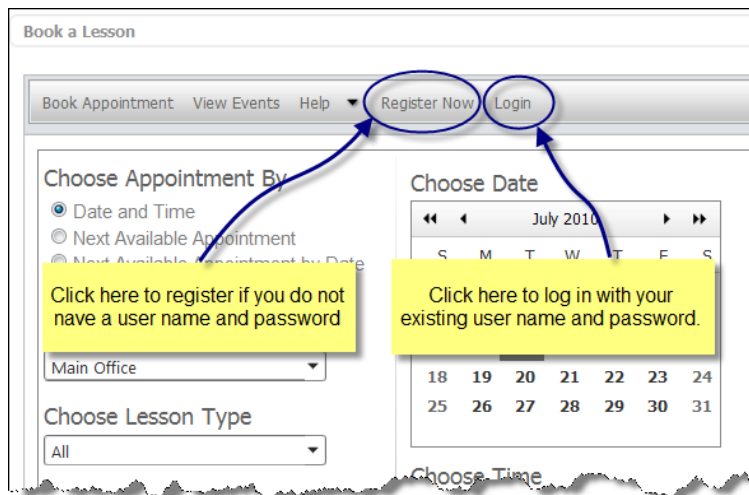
Book a Lesson

Book Appointment View Events Help ▼ Register Now Login

Choose Appointment By

Date and Time

Next Available Appointment

Next Available Appointment by Date

Click here to register if you do not nave a user name and password

Main Office

Choose Lesson Type

All

Choose Date

July 2010

S M T W T F S

Click here to log in with your existing user name and password.

| 18 | 19 | 20 | 21 | 22 | 23 | 24 |
|---|---|---|---|---|---|---|
| 25 | 26 | 27 | 28 | 29 | 30 | 31 |

Choose Time